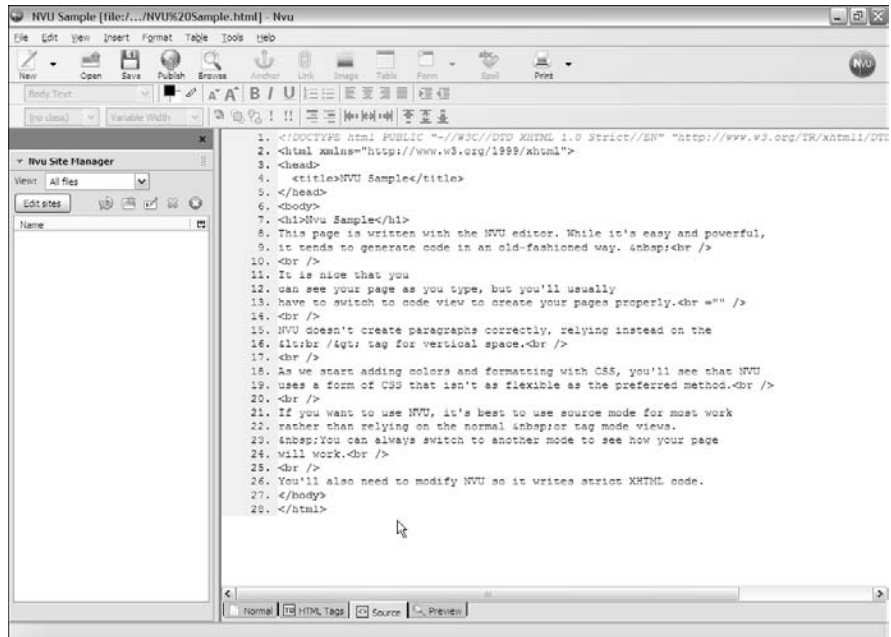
NVU Sample [file:/.../NVU%20Sample.html] - Nvu

File Edit View Insert Format Table Tools Help

New Open Save Publish Browse Anchor Link Image Table Form Spell Print

Body Text

(no class) Variable Width

Nvu Site Manager

View: All files

Edit sites

Name

1. <!DOCTYPE html PUBLIC "-//W3C//DTD XHTML 1.0 Strict//EN" "http://www.w3.org/TR/xhtml1/DTD
2. <html xmlns="http://www.w3.org/1999/xhtml">
3. <head>
4. <title>NVU Sample</title>
5. </head>
6. <body>
7. <h1>Nvu Sample</h1>
8. This page is written with the NVU editor. While it's easy and powerful,
9. it tends to generate code in an old-fashioned way. &nbsp;<br />
10. <br />
11. It is nice that you
12. can see your page as you type, but you'll usually
13. have to switch to code view to create your pages properly.<br ="" />
14. <br />
15. NVU doesn't create paragraphs correctly, relying instead on the
16. &lt;br /&gt; tag for vertical space.<br />
17. <br />
18. As we start adding colors and formatting with CSS, you'll see that NVU
19. uses a form of CSS that isn't as flexible as the preferred method.<br />
20. <br />
21. If you want to use NVU, it's best to use source mode for most work
22. rather than relying on the normal &nbsp;or tag mode views.
23. &nbsp;You can always switch to another mode to see how your page
24. will work.<br />
25. <br />
26. You'll also need to modify NVU so it writes strict XHTML code.
27. </body>
28. </html>

Normal HTML Tags Source Preview